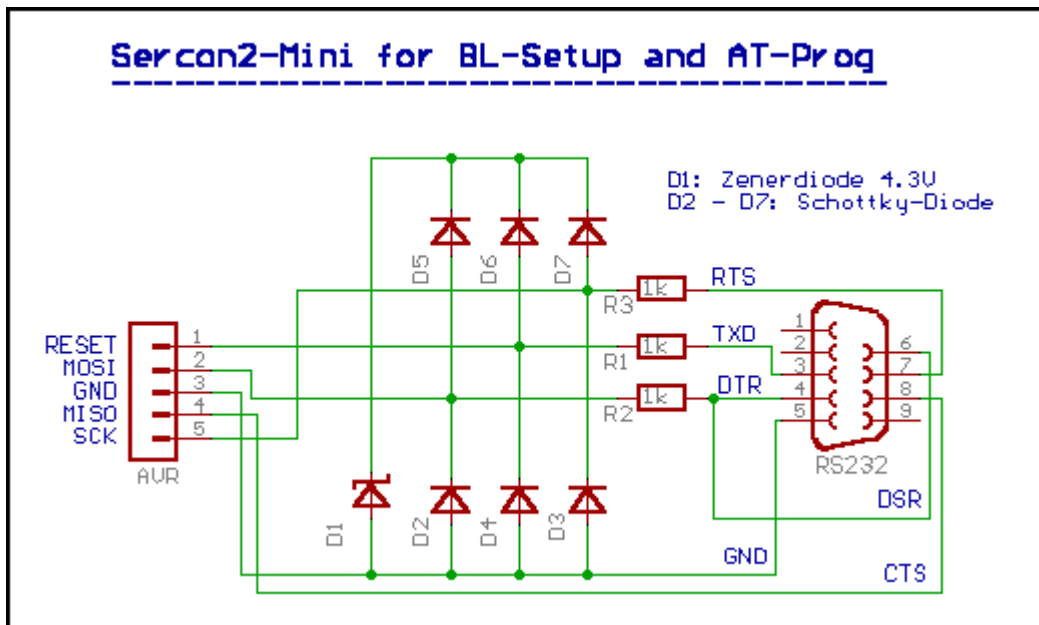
Sercon2-Mini for BL-Setup and AT-Prog

D1: Zenerdiode 4.3V
D2 - D7: Schottky-Diode

D5 D6 D7

R3 1k RTS
R1 1k TXD
R2 1k DTR

RESET 1
MOSI 2
GND 3
MISO 4
SCK 5
AVR

1 2 3 4 5
6 7 8 9
RS232

D1 D2 D4 D3

DSR
GND
CTS